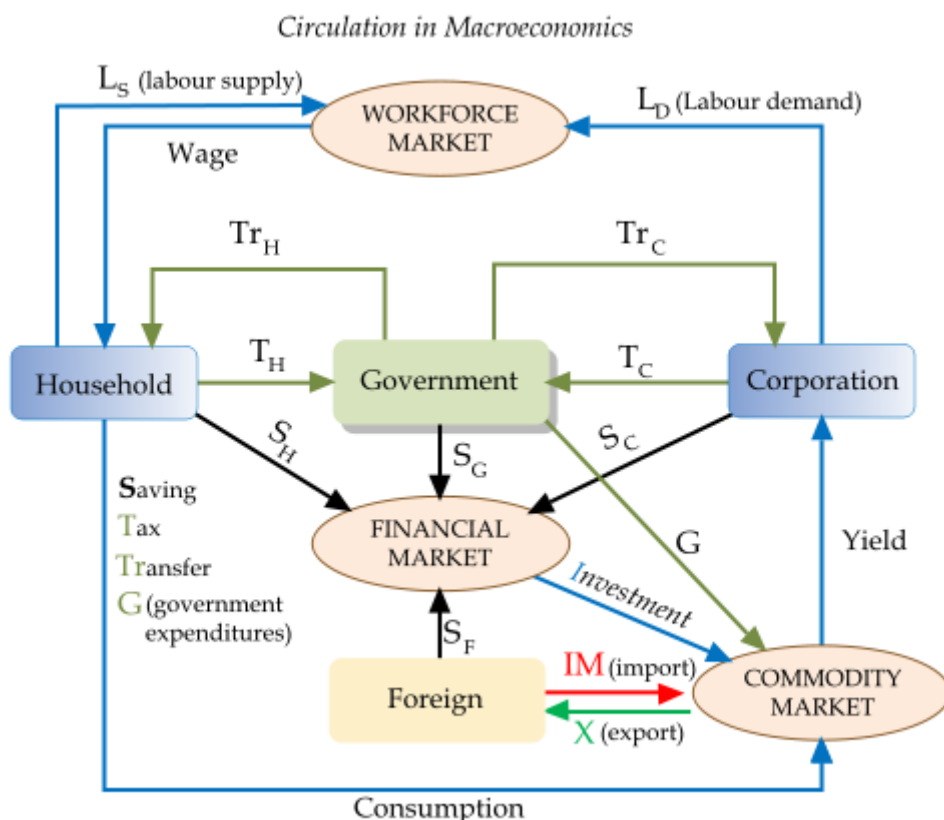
Circulation in Macroeconomics

$L_S$ (labour supply)

WORKFORCE MARKET

$L_D$ (Labour demand)

Wage

$Tr_H$

$Tr_C$

Household

$T_H$

Government

$T_C$

Corporation

$S_H$

$S_G$

$S_C$

Saving
Tax
Transfer
G (government expenditures)

FINANCIAL MARKET

G

Yield

Investment

$S_F$

Foreign

IM (import)

X (export)

COMMODITY MARKET

Consumption